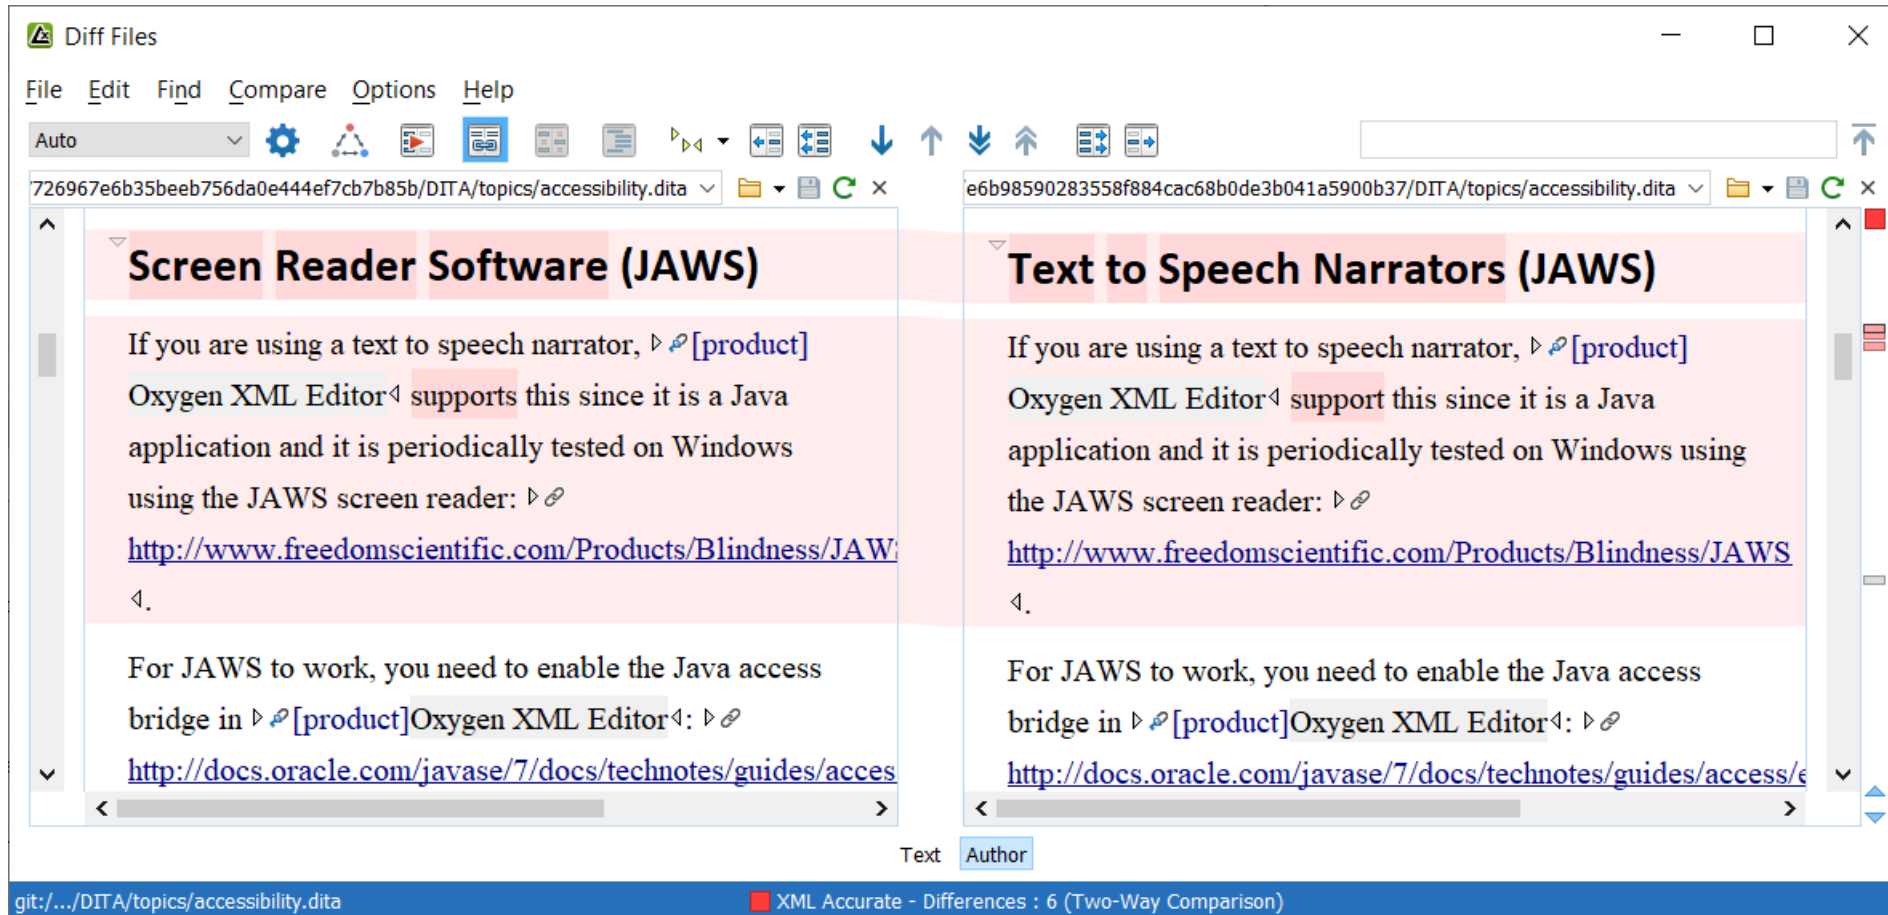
Diff Files

File Edit Find Compare Options Help

Auto

726967e6b35beeb756da0e444ef7cb7b85b/DITA/topics/accessibility.dita

e6b98590283558f884cac68b0de3b041a5900b37/DITA/topics/accessibility.dita

Screen Reader Software (JAWS)

If you are using a text to speech narrator, [product] Oxygen XML Editor supports this since it is a Java application and it is periodically tested on Windows using the JAWS screen reader: http://www.freedomscientific.com/Products/Blindness/JAW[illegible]

.

For JAWS to work, you need to enable the Java access bridge in [product]Oxygen XML Editor: http://docs.oracle.com/javase/7/docs/technotes/guides/acces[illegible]

Text to Speech Narrators (JAWS)

If you are using a text to speech narrator, [product] Oxygen XML Editor support this since it is a Java application and it is periodically tested on Windows using the JAWS screen reader: http://www.freedomscientific.com/Products/Blindness/JAWS

.

For JAWS to work, you need to enable the Java access bridge in [product]Oxygen XML Editor: http://docs.oracle.com/javase/7/docs/technotes/guides/access/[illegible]

Text Author

git:/.../DITA/topics/accessibility.dita

XML Accurate - Differences : 6 (Two-Way Comparison)